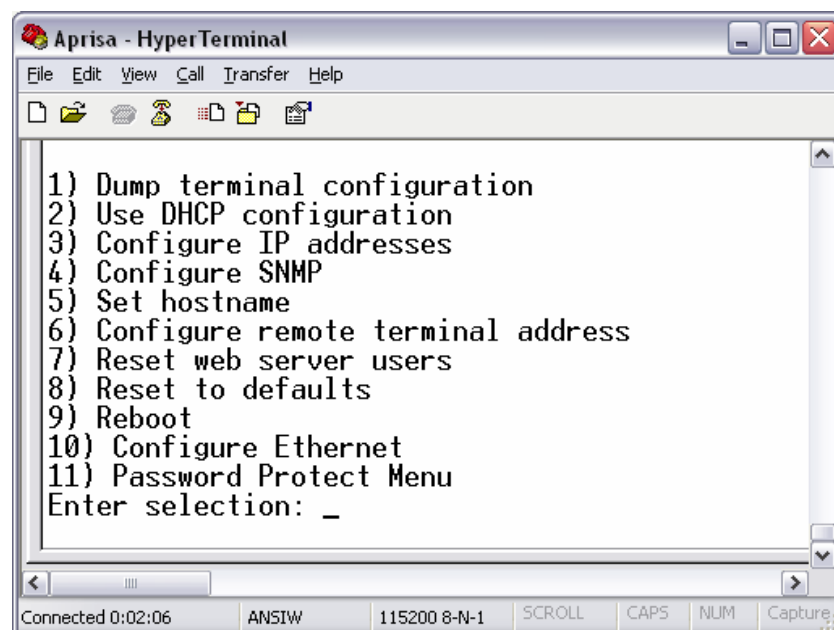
Aprisa - HyperTerminal

File Edit View Call Transfer Help

1) Dump terminal configuration
2) Use DHCP configuration
3) Configure IP addresses
4) Configure SNMP
5) Set hostname
6) Configure remote terminal address
7) Reset web server users
8) Reset to defaults
9) Reboot
10) Configure Ethernet
11) Password Protect Menu
Enter selection: _

Connected 0:02:06 | ANSIW | 115200 8-N-1 | SCROLL | CAPS | NUM | Capture